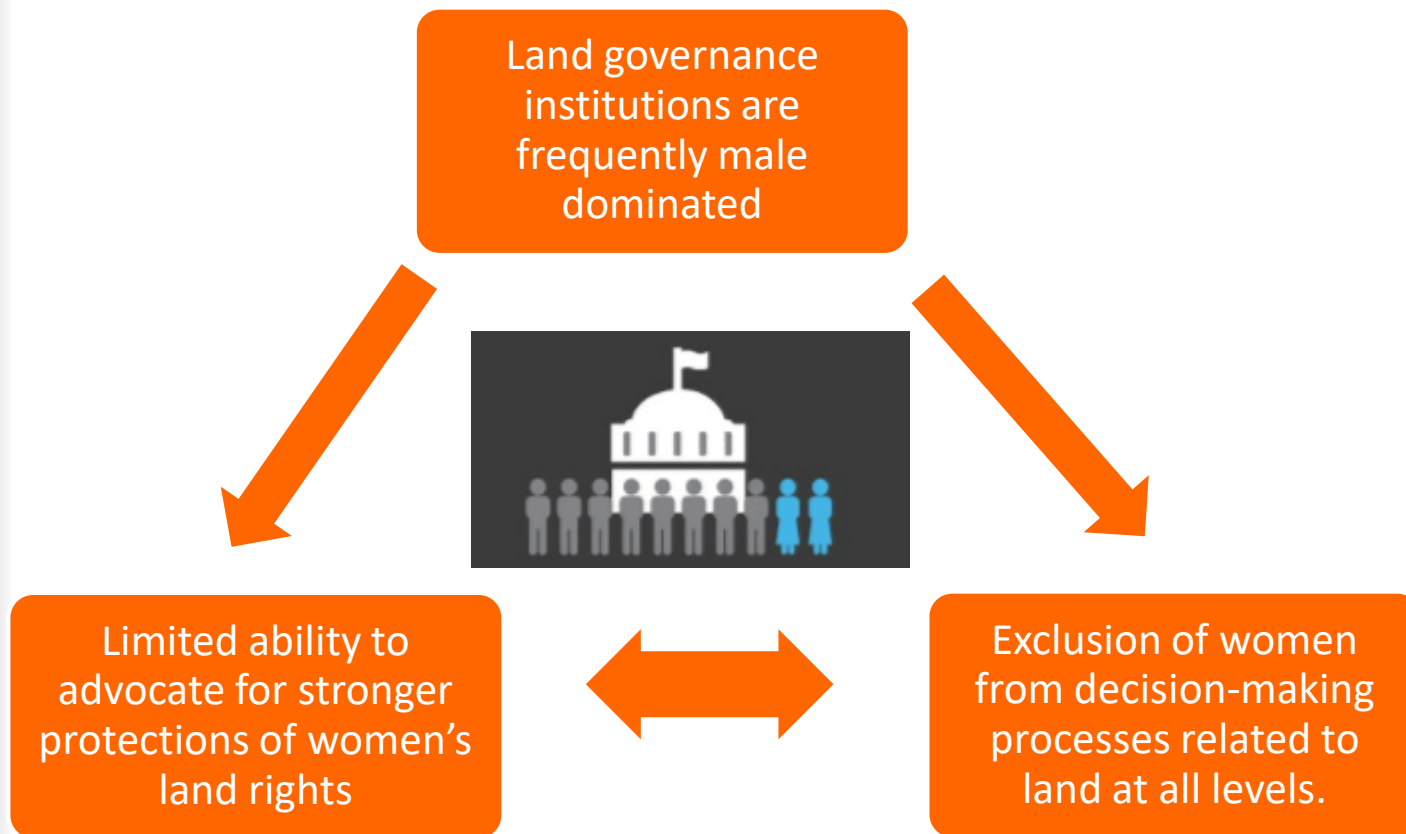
Land governance institutions are frequently male dominated

Limited ability to advocate for stronger protections of women's land rights

Exclusion of women from decision-making processes related to land at all levels.